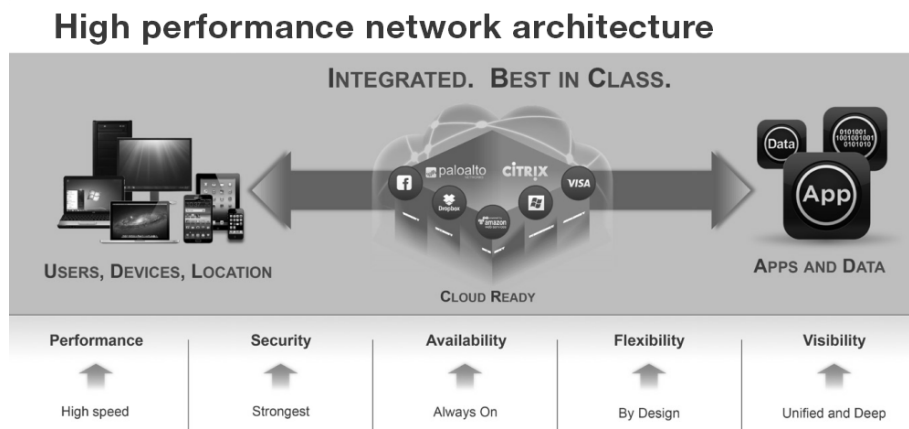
High performance network architecture

INTEGRATED. BEST IN CLASS.

paloalto CITRIX VISA Dropbox amazon

Data 0101001 1001001001 0101010 App

USERS, DEVICES, LOCATION

CLOUD READY

APPS AND DATA

| Performance | Security | Availability | Flexibility | Visibility |
|---|---|---|---|---|
| High speed | Strongest | Always On | By Design | Unified and Deep |